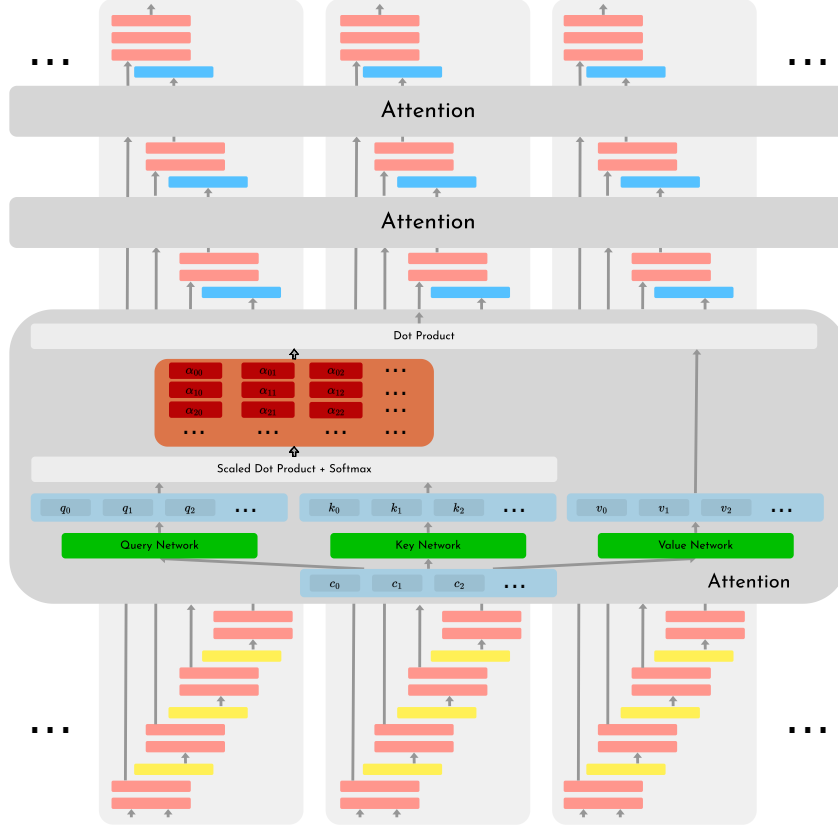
...

...

Attention

Attention

Dot Product

| $\alpha_{00}$ | $\alpha_{01}$ | $\alpha_{02}$ | ... |
|---|---|---|---|
| $\alpha_{10}$ | $\alpha_{11}$ | $\alpha_{12}$ | ... |
| $\alpha_{20}$ | $\alpha_{21}$ | $\alpha_{22}$ | ... |
| ... | ... | ... | ... |

Scaled Dot Product + Softmax

$q_0$ $q_1$ $q_2$ ...

$k_0$ $k_1$ $k_2$ ...

$v_0$ $v_1$ $v_2$ ...

Query Network

Key Network

Value Network

$c_0$ $c_1$ $c_2$ ...

Attention

...

...